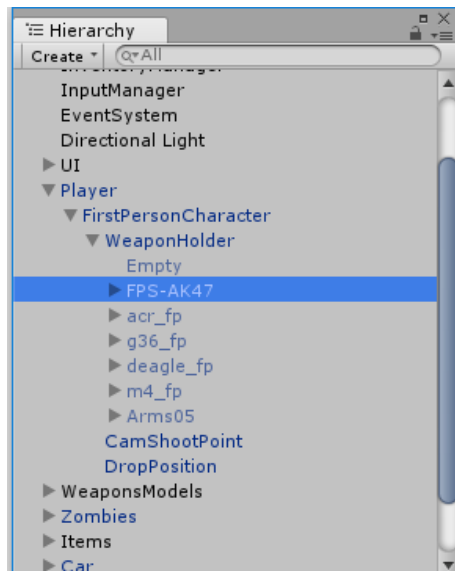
Hierarchy

Create ▾ Q▾All

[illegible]

InputManager

EventSystem

Directional Light

▶ UI

▼ Player

▼ FirstPersonCharacter

▼ WeaponHolder

Empty

▶ FPS-AK47

▶ acr_fp

▶ g36_fp

▶ deagle_fp

▶ m4_fp

▶ Arms05

CamShootPoint

DropPosition

▶ WeaponsModels

▶ Zombies

▶ Items

▶ Car